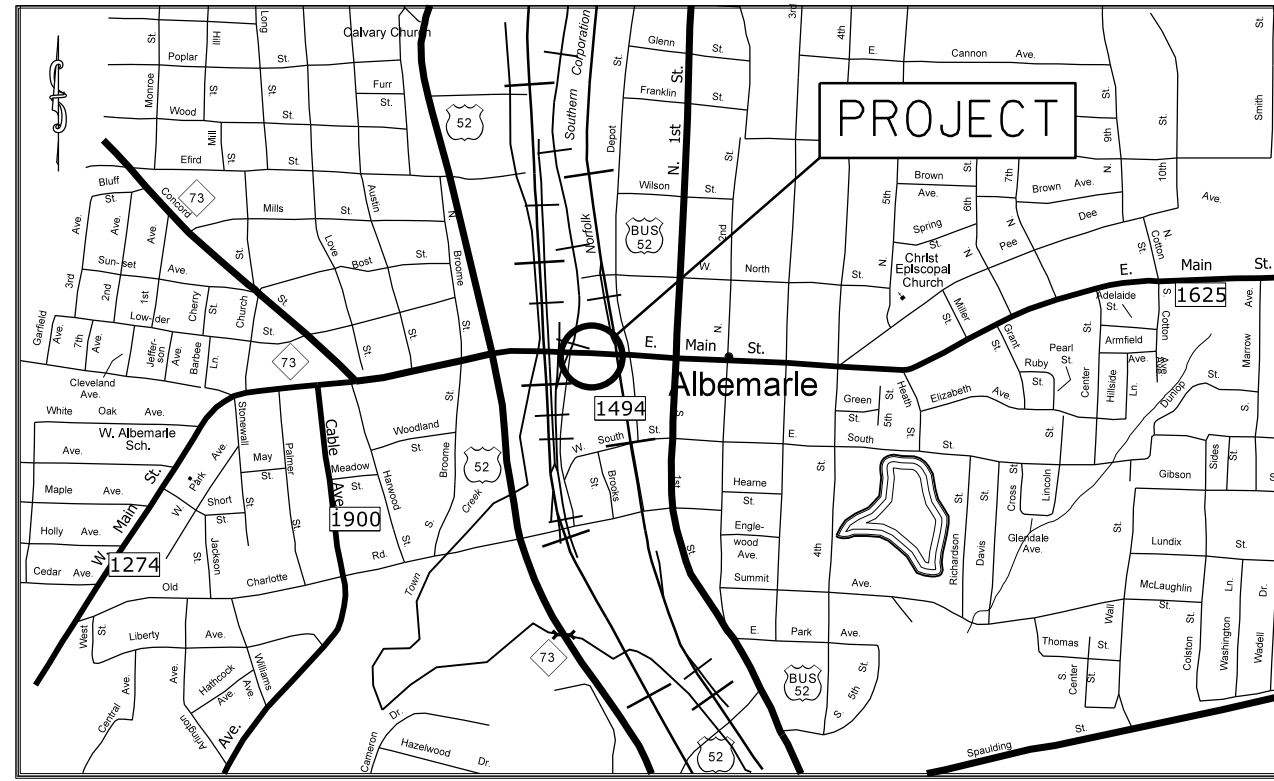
PROJECT

Albemarle

Calvary Church
Poplar
Hill
Long
St.
Monroe
Wood
Mill
Furr
Efird
Bluff
Concord
73
Mills
Austin
Love
Bost
Broome
Sun-set
Ave.
3rd
2nd
1st
Cherry
Church
Low-der
Garfield
7th
Jeffer-son
Barbee
Ln.
Cleveland Ave.
White
Oak
W. Albemarle Sch.
Maple
Holly
Cedar
Main
1274
Park
Short
Stonewall
May
Jackson
Palmer
Cable Ave.
Meadow
1900
Harwood
Woodland
Rd.
Charlotte
Old
West
Liberty
Central
Hathcock
Williams
Arlington
Town
Creek
Cameron Dr.
Hazelwood Dr.
52
73
Southern Corporation
Norfolk
Depot
Glenn
Franklin
Wilson
BUS 52
N. 1st
2nd
W. North
E. Main St.
1494
South
Brooks
Hearne
Engle-wood Ave.
Summit
Park Ave.
4th
5th
Green
Heath
Elizabeth
Christ Episcopal Church
Miller
Grant
Spring
Brown Ave.
7th
6th
Pee
Dee
Cannon Ave.
9th
10th
Smith
Cotton
E. Main St.
1625
Adelaide St.
Pearl St.
Ruby St.
Armfield
Center
Hillside
Dunlop
Marrow
Richardson
Davis
Cross
Lincoln
Glendale Ave.
Gibson
Sides
Lundix
McLaughlin
Thomas
Wall
Colston
Washington
Wadell
Spaulding